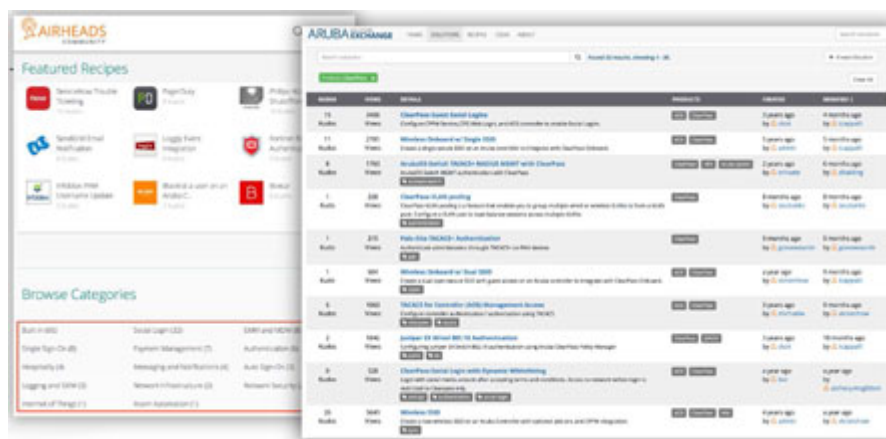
AIRHEADS COMMUNITY

Featured Recipes

ServiceNow Trouble Ticketing

PagerDuty

Phillips Hue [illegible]

SendGrid Email Notification

Loggly Event Integration

Fortinet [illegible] Authentication

Infoblox IPAM Username Update

Blacklist a user on an Aruba C...

Bluecat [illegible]

Browse Categories

Built in (65)

Social Login (22)

EMM and MDM (8)

Single Sign-On (8)

Payment Management (7)

Authentication (6)

Hospitality (4)

Messaging and Notifications (4)

Auto Sign-On (3)

Logging and SIEM (3)

Network Infrastructure (3)

Network Security (3)

Internet of Things (1)

Room Automation (1)

ARUBA EXCHANGE

Found 32 results, showing 1 - 20

| RANKS | VIEWS | DETAILS | PRODUCTS | CREATED | MODIFIED |
|---|---|---|---|---|---|
| 15 Kudos | 2486 Views | ClearPass Guest Social Logins | ClearPass | 3 years ago | 4 months ago |
| 11 Kudos | 2781 Views | Wireless Onboard w/ Single SSID | ClearPass | 3 years ago | 5 months ago |
| 8 Kudos | 1760 Views | ArubaOS Switch TACACS+ RADIUS MGMT with ClearPass | ClearPass | 2 years ago | 4 months ago |
| 1 Kudo | 330 Views | ClearPass VLAN pooling | ClearPass | 8 months ago | 8 months ago |
| 1 Kudo | 273 Views | Palo Alto TACACS+ Authentication | ClearPass | 8 months ago | 8 months ago |
| 1 Kudo | 391 Views | Wireless Onboard w/ Dual SSID | ClearPass | a year ago | 5 months ago |
| 5 Kudos | 1060 Views | TACACS for Controller (AOS) Management Access | ClearPass | 3 years ago | 3 months ago |
| 2 Kudos | 1046 Views | Juniper EX Wired 802.1X Authentication | ClearPass | 2 years ago | 10 months ago |
| 9 Kudos | 528 Views | ClearPass Social Login with Dynamic Whitelisting | ClearPass | 3 years ago | a year ago |
| 26 Kudos | 5641 Views | Wireless SSID | ClearPass | 4 years ago | 4 months ago |